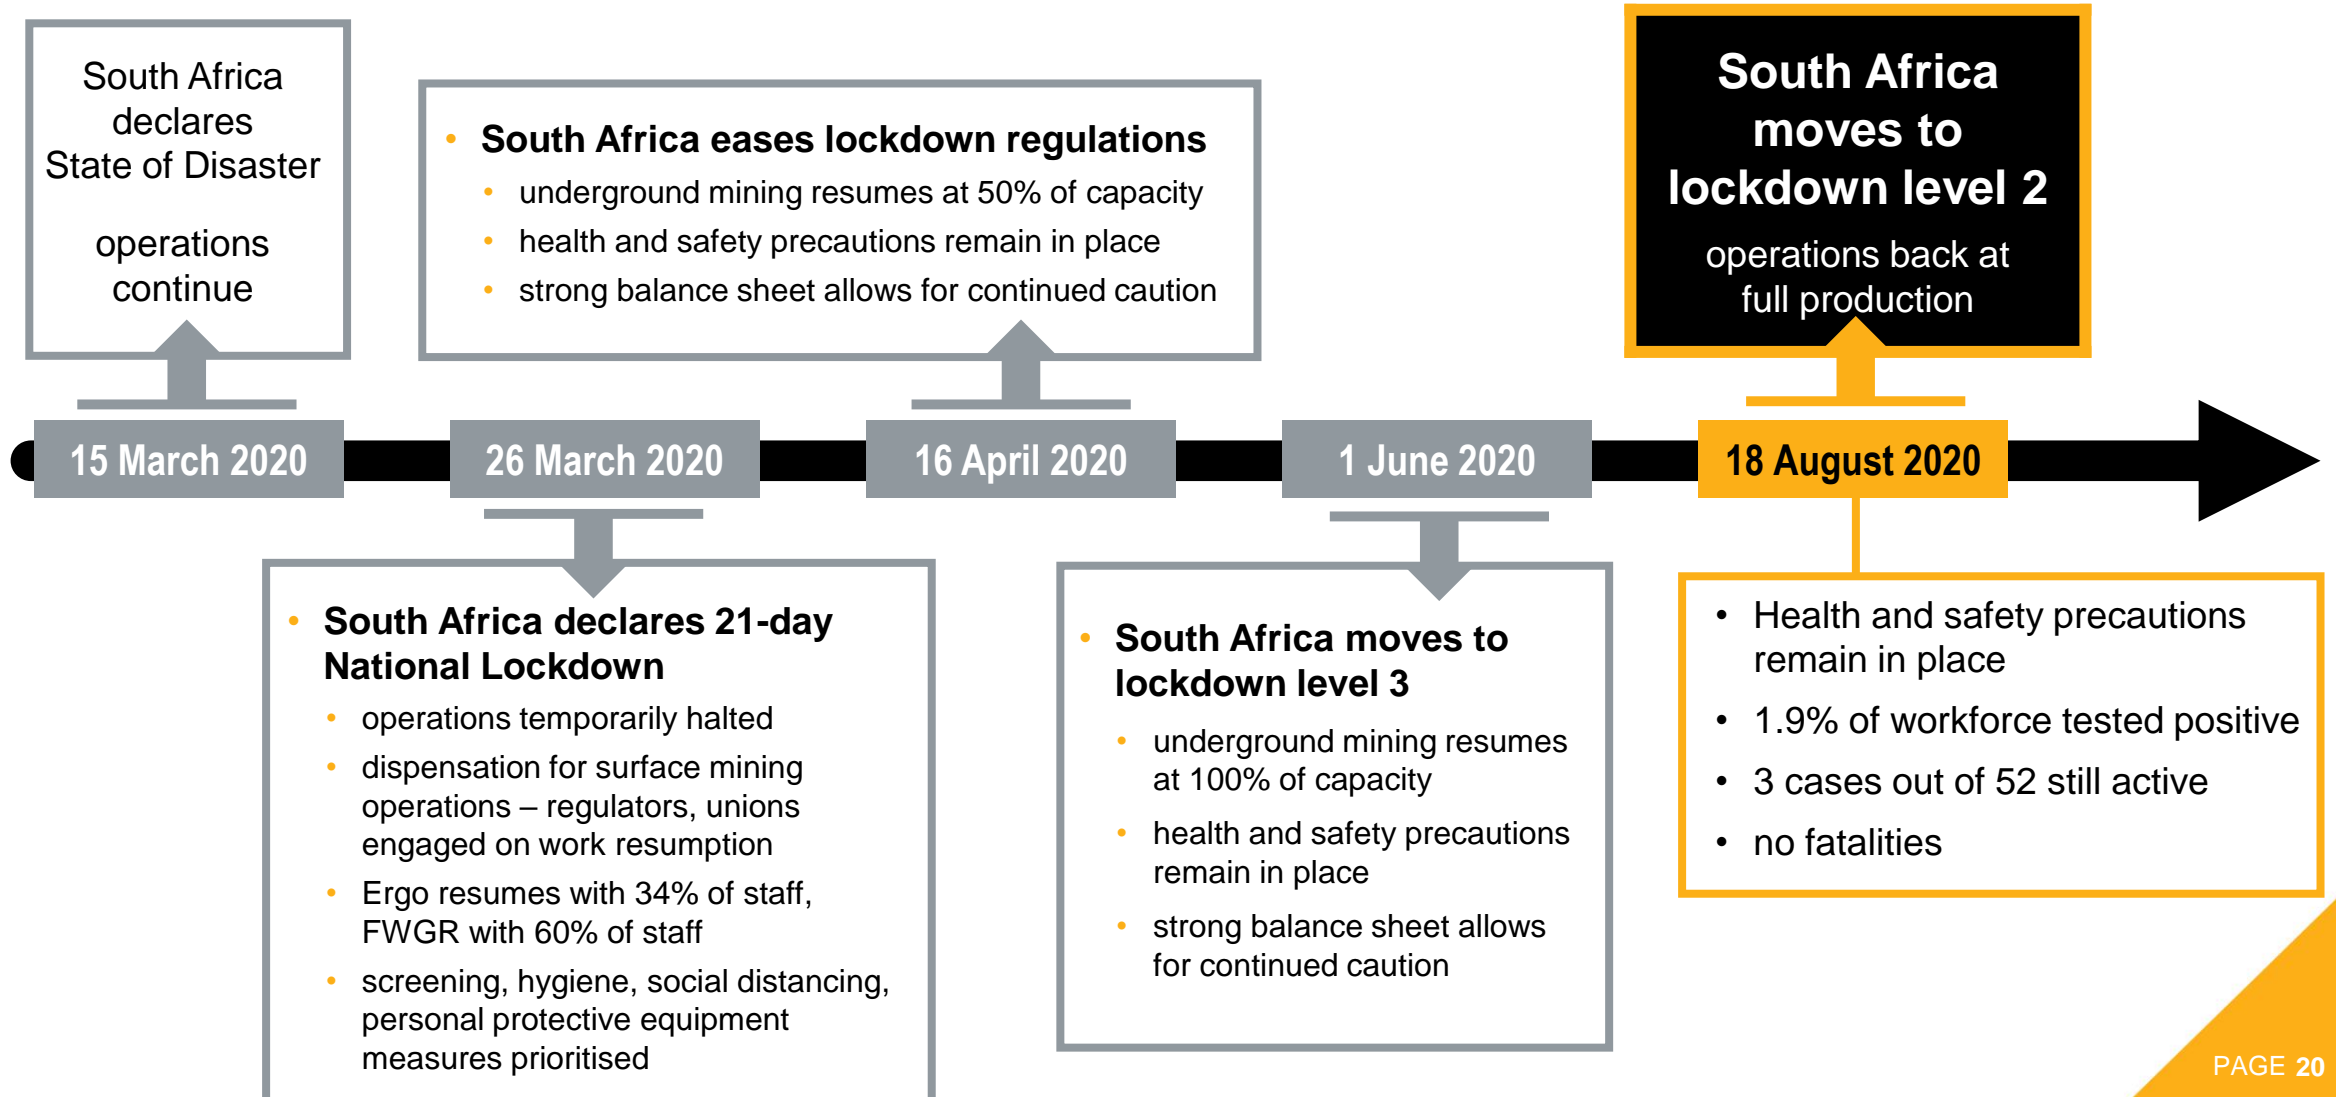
South Africa declares State of Disaster

operations continue

• South Africa eases lockdown regulations
• underground mining resumes at 50% of capacity
• health and safety precautions remain in place
• strong balance sheet allows for continued caution

South Africa moves to lockdown level 2

operations back at full production

15 March 2020

26 March 2020

16 April 2020

1 June 2020

18 August 2020

• South Africa declares 21-day National Lockdown
• operations temporarily halted
• dispensation for surface mining operations – regulators, unions engaged on work resumption
• Ergo resumes with 34% of staff, FWGR with 60% of staff
• screening, hygiene, social distancing, personal protective equipment measures prioritised

• South Africa moves to lockdown level 3
• underground mining resumes at 100% of capacity
• health and safety precautions remain in place
• strong balance sheet allows for continued caution

• Health and safety precautions remain in place
• 1.9% of workforce tested positive
• 3 cases out of 52 still active
• no fatalities

PAGE 20